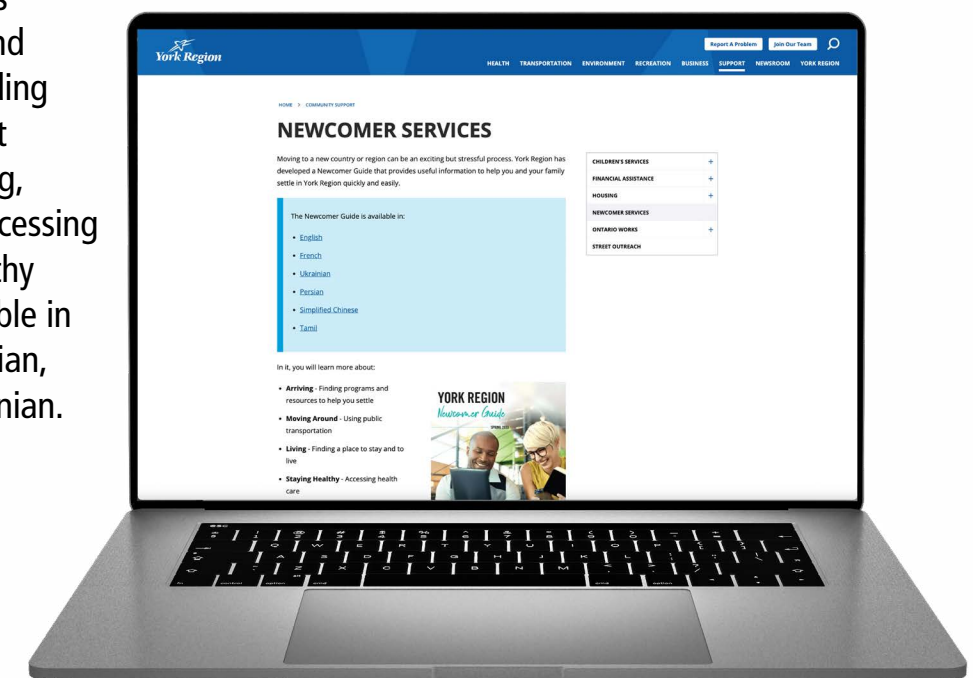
s
nd
ling
t
g,
cessing
thy
ble in
ian,
nian.

York Region

Report A Problem
Join Our Team

HEALTH TRANSPORTATION ENVIRONMENT RECREATION BUSINESS SUPPORT NEWSROOM YORK REGION

HOME > COMMUNITY SUPPORT

NEWCOMER SERVICES

Moving to a new country or region can be an exciting but stressful process. York Region has developed a Newcomer Guide that provides useful information to help you and your family settle in York Region quickly and easily.

The Newcomer Guide is available in:

- English
- French
- Ukrainian
- Persian
- Simplified Chinese
- Tamil

In it, you will learn more about:

- **Arriving** - Finding programs and resources to help you settle
- **Moving Around** - Using public transportation
- **Living** - Finding a place to stay and to live
- **Staying Healthy** - Accessing health care

YORK REGION
Newcomer Guide
SPRING 2023

CHILDREN'S SERVICES +
FINANCIAL ASSISTANCE +
HOUSING +
NEWCOMER SERVICES
ONTARIO WORKS +
STREET OUTREACH